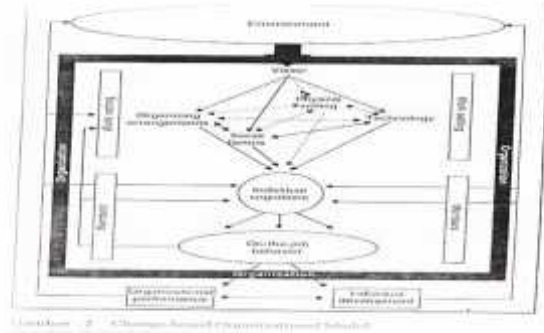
Environment

Vision

Organizing arrangements

Physical setting

Technology

Social factors

Individual cognitions

On-the-job behavior

Organization

Organizational performance

Individual development

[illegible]

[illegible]

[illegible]

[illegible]

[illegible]

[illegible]

Gambar 2 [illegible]